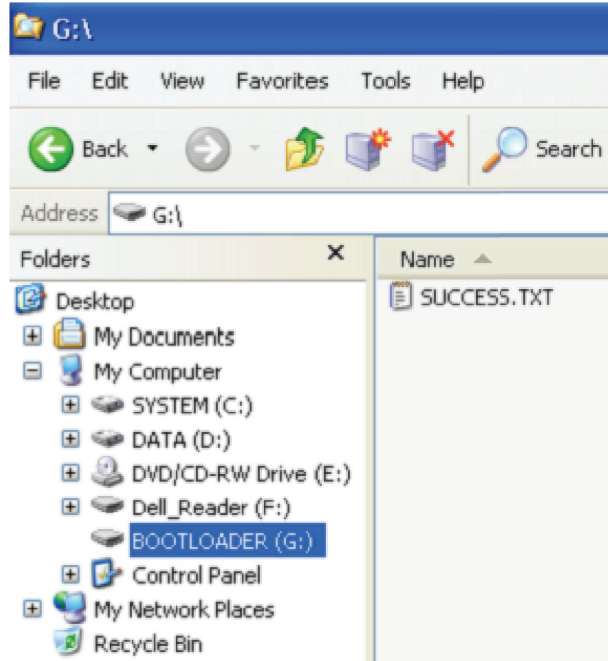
G:\

File Edit View Favorites Tools Help

Back Search

Address G:\

Folders ×

Desktop
My Documents
My Computer
SYSTEM (C:)
DATA (D:)
DVD/CD-RW Drive (E:)
Dell_Reader (F:)
BOOTLOADER (G:)
Control Panel
My Network Places
Recycle Bin

Name

SUCCESS.TXT